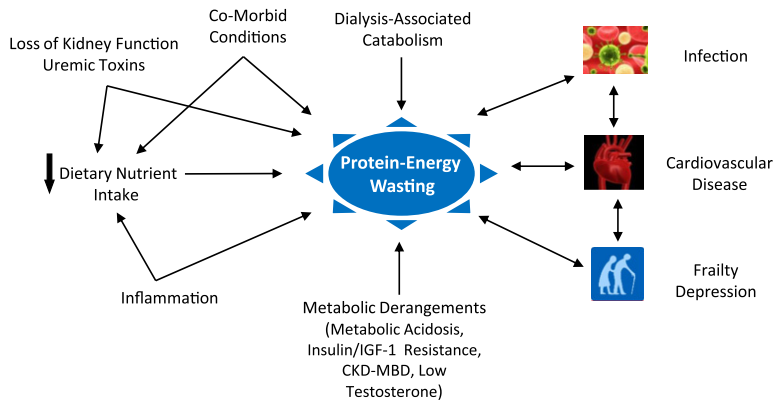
Loss of Kidney Function
Uremic Toxins

Co-Morbid Conditions

Dialysis-Associated Catabolism

Infection

Dietary Nutrient Intake

Protein-Energy Wasting

Cardiovascular Disease

Inflammation

Metabolic Derangements (Metabolic Acidosis, Insulin/IGF-1 Resistance, CKD-MBD, Low Testosterone)

Frailty
Depression